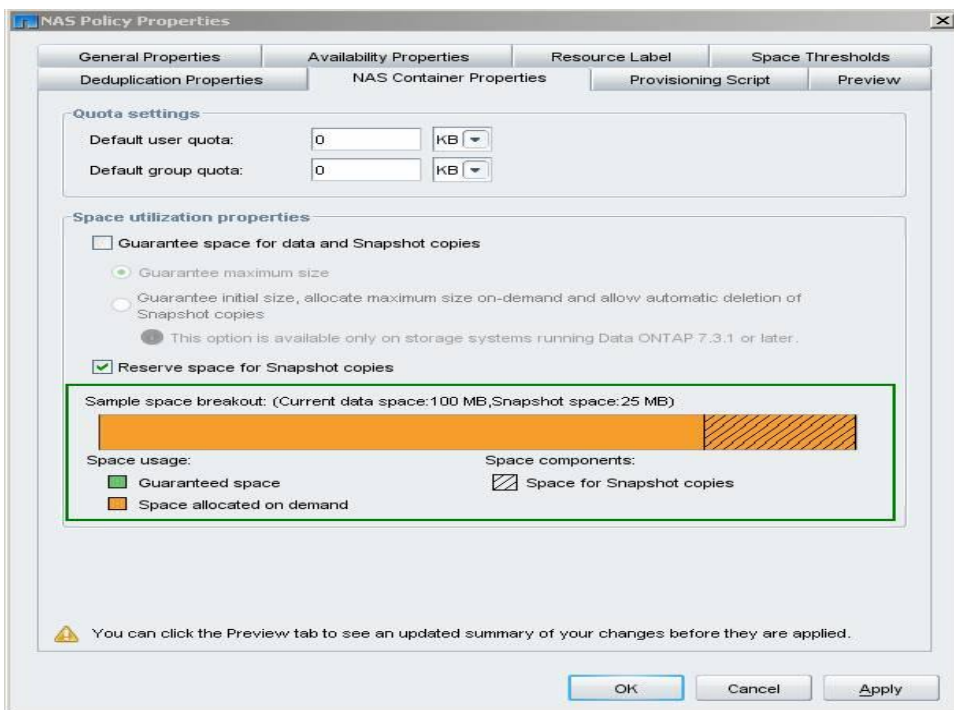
NAS Policy Properties

General Properties | Availability Properties | Resource Label | Space Thresholds
Deduplication Properties | NAS Container Properties | Provisioning Script | Preview

Quota settings
Default user quota: 0 KB
Default group quota: 0 KB

Space utilization properties
Guarantee space for data and Snapshot copies
Guarantee maximum size
Guarantee initial size, allocate maximum size on-demand and allow automatic deletion of Snapshot copies
This option is available only on storage systems running Data ONTAP 7.3.1 or later.
Reserve space for Snapshot copies

Sample space breakout: (Current data space:100 MB,Snapshot space:25 MB)

Space usage:
Guaranteed space
Space allocated on demand

Space components:
Space for Snapshot copies

You can click the Preview tab to see an updated summary of your changes before they are applied.

OK Cancel Apply